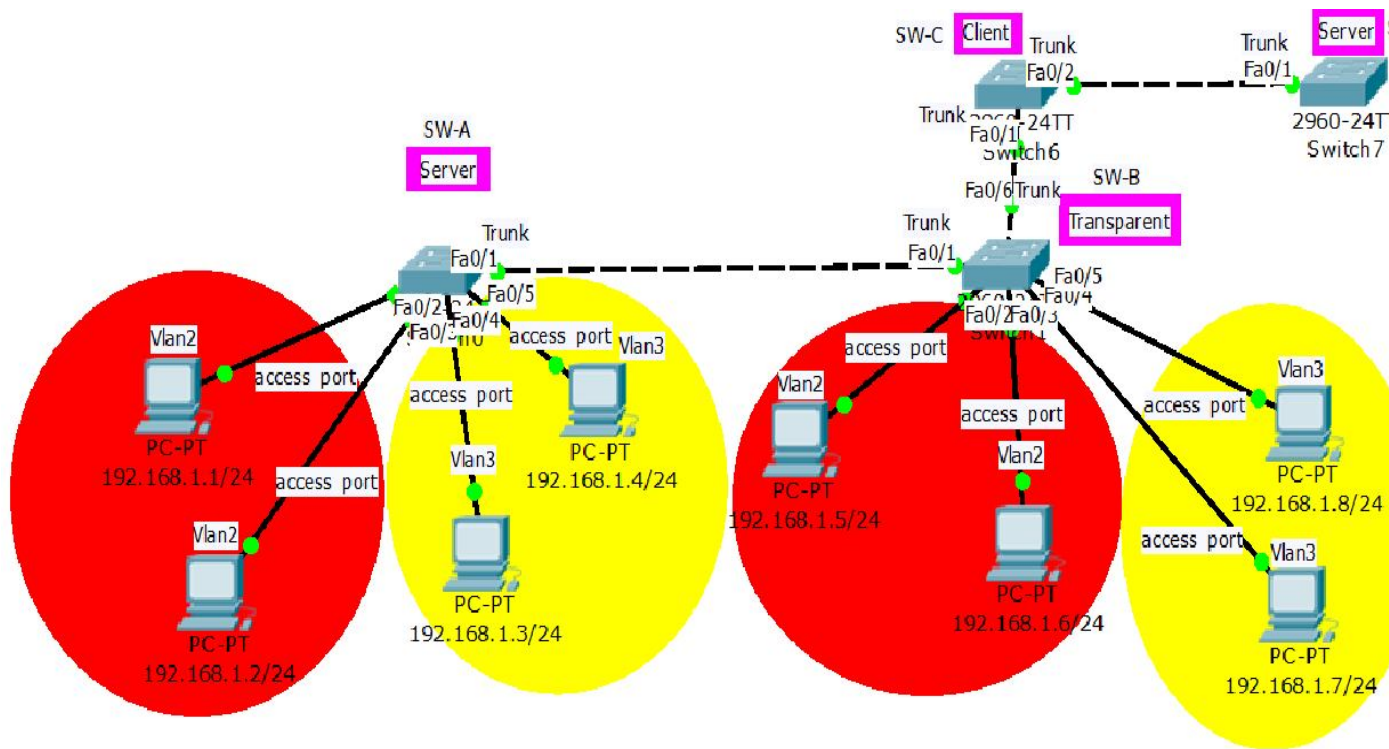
SW-C Client Trunk Fa0/2

Trunk Fa0/1 Server

2960-24TT Switch 6

Trunk Fa0/1

2960-24T Switch7

SW-A

Server

Fa0/6 Trunk

SW-B

Transparent

Trunk Fa0/1

Trunk Fa0/1

Fa0/2

Fa0/5

Fa0/3

Fa0/4

access port

Vlan3

Vlan2

access port

access port

PC-PT 192.168.1.1/24

access port

Vlan3

PC-PT 192.168.1.4/24

Vlan2

PC-PT 192.168.1.2/24

PC-PT 192.168.1.3/24

Fa0/5

Fa0/4

Fa0/2

Fa0/3

access port

Vlan2

PC-PT 192.168.1.5/24

access port

Vlan2

PC-PT 192.168.1.6/24

Vlan3

access port

PC-PT 192.168.1.8/24

access port

Vlan3

PC-PT 192.168.1.7/24